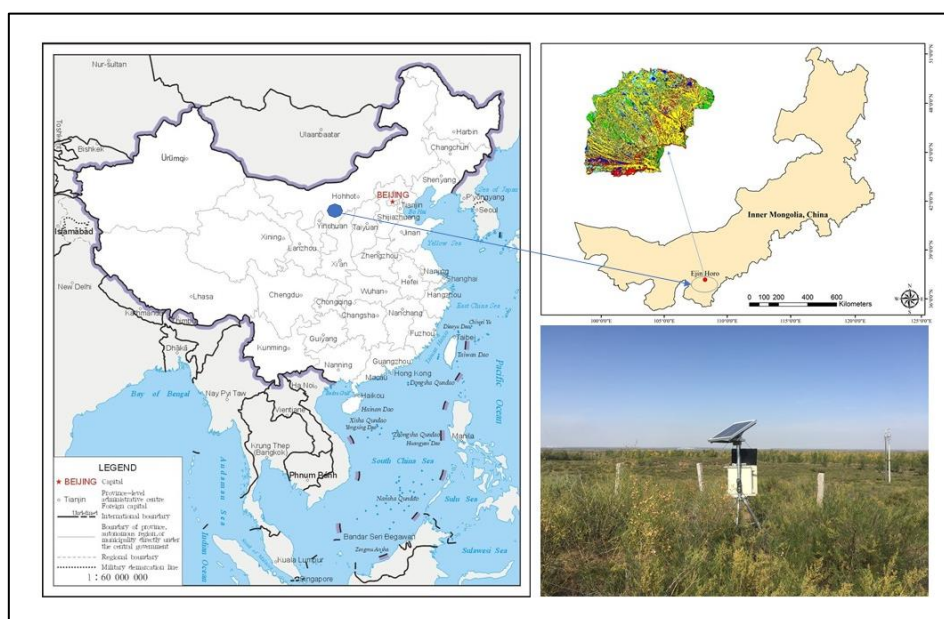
Nur-Sultan

Ulaanbaatar

Harbin

Bishkek

Ürümqi

Changchun

Tashkent

Shenyang

Hohhot

BEIJING

Sea of Japan

Pyongyang

Tianjin

Seoul

Islamabad

Shijiazhuang

Xining

Yinchuan

Taiyuan

Jinan

Yellow Sea

Lanzhou

Zhengzhou

Xi'an

Nanjing

Shanghai

New Delhi

Hefei

Lhasa

Chengdu

Wuhan

Hangzhou

Chongqing

East China Sea

Kathmandu

Changsha

Nanchang

Thimphu

Fuzhou

Diaoyu Dao

Chiwei Yu

Dhaka

Taipei

Guiyang

Kunming

Taiwan Dao

Nanning

Guangzhou

Pacific

Ha Noi

Macau

Hong Kong

Dongsha Qundao

Ocean

Bay of Bengal

Nay Pyi Taw

Haikou

Vientiane

Hainan Dao

Xisha Qundao

Huangyan Dao

Zhongsha Qundao

Manila

Krung Thep (Bangkok)

Andaman Sea

South China Sea

Phnum Penh

Nansha Qundao

Sulu Sea

Bandar Seri Begawan

Indian Ocean

Kuala Lumpur

Celebes Sea

Singapore

LEGEND

BEIJING Capital

Tianjin Province-level administrative centre Foreign capital

Undefined International boundary

Boundary of province, autonomous region, or municipality directly under the central government

Regional boundary

Military demarcation line

1 : 60 000 000

Inner Mongolia, China

Ejin Horo

0 100 200 400 600 Kilometers

100°0'0"E 105°0'0"E 110°0'0"E 115°0'0"E 120°0'0"E 125°0'0"E